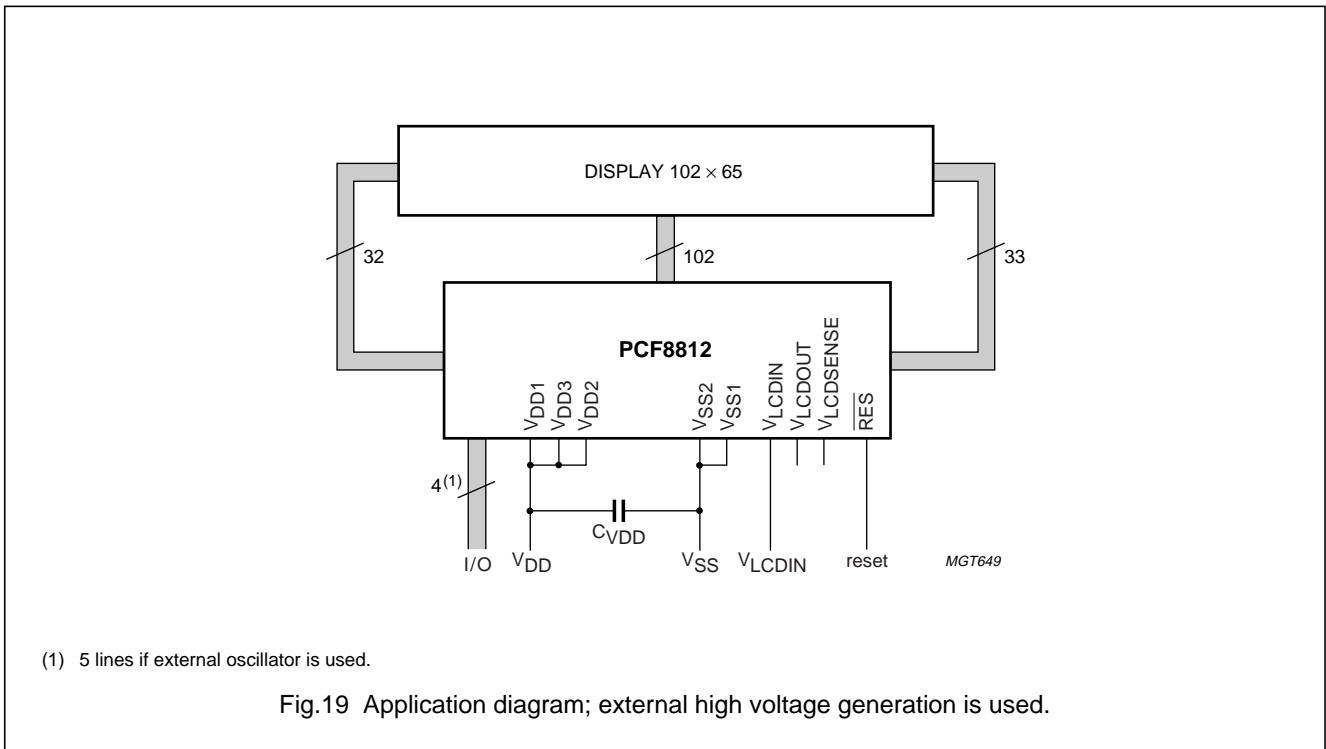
DISPLAY $102 \times 65$

32

102

33

PCF8812

$V_{DD1}$ $V_{DD3}$ $V_{DD2}$

$V_{SS2}$ $V_{SS1}$

$V_{LCDIN}$ $V_{LCDOUT}$ $V_{LCDSENSE}$ $\overline{RES}$

$4^{(1)}$

$C_{VDD}$

I/O $V_{DD}$ $V_{SS}$ $V_{LCDIN}$ reset

MGT649

(1) 5 lines if external oscillator is used.

Fig.19 Application diagram; external high voltage generation is used.